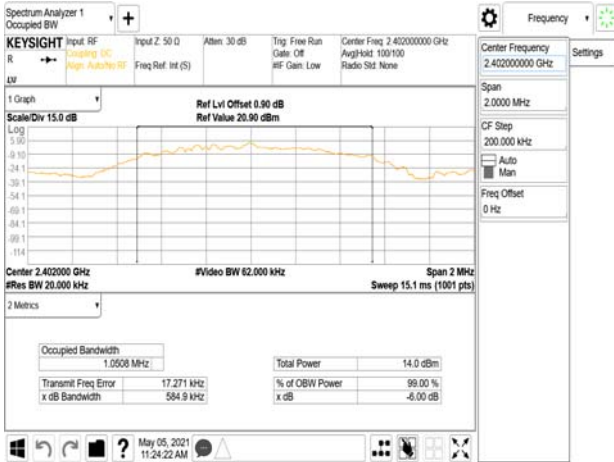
Spectrum Analyzer 1
Occupied BW

KEYSIGHT Input: RF
Coupling: DC
Align: Auto/No RF
Input Z: 50 Ω
Freq Ref: Int (S)
Atten: 30 dB
Trig: Free Run
Gate: Off
#IF Gain: Low
Center Freq: 2.402000000 GHz
Avg|Hold: 100/100
Radio Std: None

Frequency

Center Frequency
2.402000000 GHz
Settings

Span
2.0000 MHz

CF Step
200.000 kHz
Auto
Man

Freq Offset
0 Hz

1 Graph
Scale/Div 15.0 dB
Ref Lvl Offset 0.90 dB
Ref Value 20.90 dBm
Log
5.90
-9.10
-24.1
-39.1
-54.1
-69.1
-84.1
-99.1
-114

Center 2.402000 GHz
#Res BW 20.000 kHz
#Video BW 62.000 kHz
Span 2 MHz
Sweep 15.1 ms (1001 pts)

2 Metrics

| Occupied Bandwidth | |
|---|---|
| 1.0508 MHz | |

| Transmit Freq Error | 17.271 kHz |
|---|---|
| x dB Bandwidth | 584.9 kHz |

| Total Power | 14.0 dBm |
|---|---|
| % of OBW Power | 99.00 % |
| x dB | -6.00 dB |

May 05, 2021
11:24:22 AM